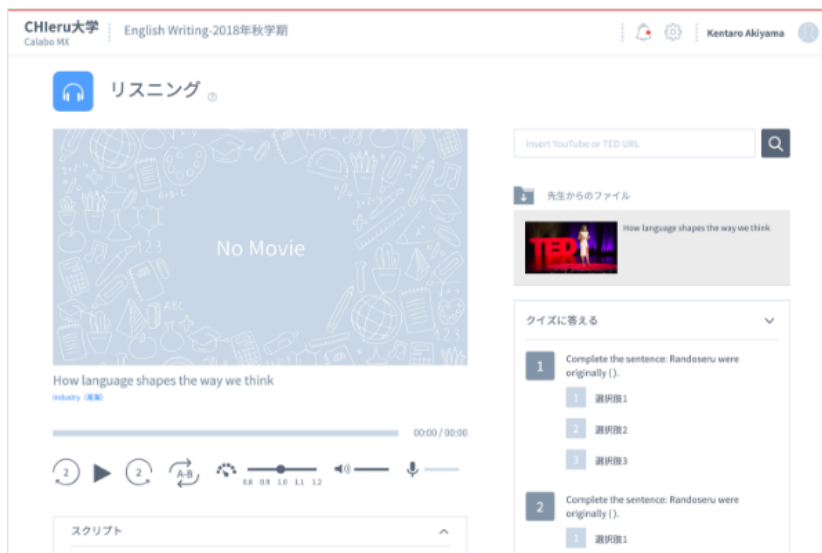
CHIeru大学
Calabo MX

English Writing-2018年秋学期

Kentaro Akiyama

リスニング

No Movie

How language shapes the way we think

Industry（産業）

00:00 / 00:00

2 2 A-B

0.8 0.9 1.0 1.1 1.2

スクリプト

Insert YouTube or TED URL

先生からのファイル

TED

How language shapes the way we think

クイズに答える

1 Complete the sentence: Randoseru were originally ().

1 選択肢1
2 選択肢2
3 選択肢3

2 Complete the sentence: Randoseru were originally ().

1 選択肢1